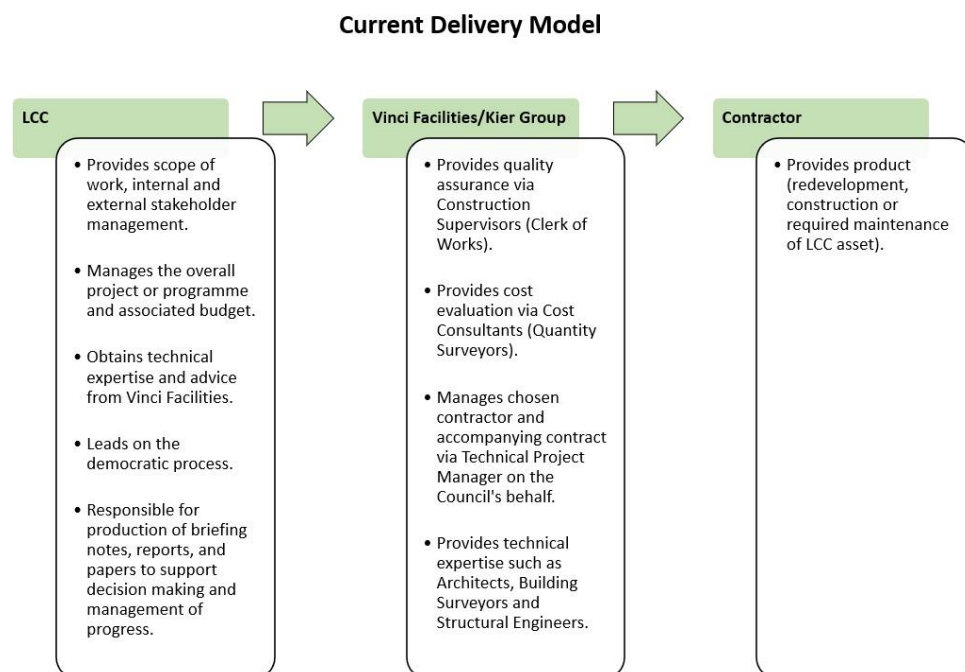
Current Delivery Model

LCC

• Provides scope of work, internal and external stakeholder management.

• Manages the overall project or programme and associated budget.

• Obtains technical expertise and advice from Vinci Facilities.

• Leads on the democratic process.

• Responsible for production of briefing notes, reports, and papers to support decision making and management of progress.

Vinci Facilities/Kier Group

• Provides quality assurance via Construction Supervisors (Clerk of Works).

• Provides cost evaluation via Cost Consultants (Quantity Surveyors).

• Manages chosen contractor and accompanying contract via Technical Project Manager on the Council's behalf.

• Provides technical expertise such as Architects, Building Surveyors and Structural Engineers.

Contractor

• Provides product (redevelopment, construction or required maintenance of LCC asset).